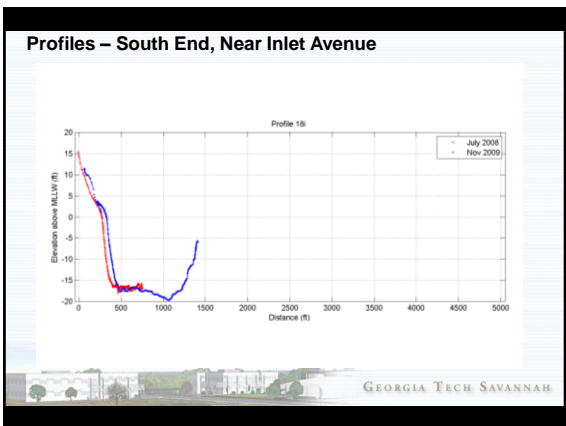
Profiles – South End, Near Inlet Avenue

Profile 18i

July 2008
Nov 2009

Elevation above MLLW (ft)

20
15
10
5
0
-5
-10
-15
-20

0
500
1000
1500
2000
2500
3000
3500
4000
4500
5000

Distance (ft)

GEORGIA TECH SAVANNAH